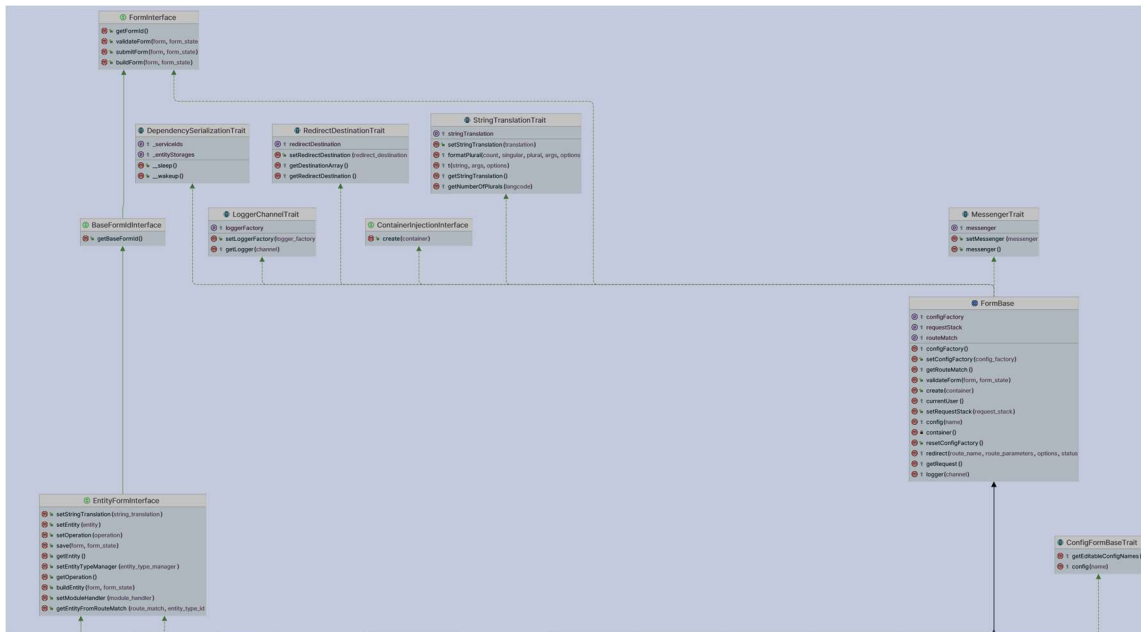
FormInterface
getFormId()
validateForm(form, form_state)
submitForm(form, form_state)
buildForm(form, form_state)

DependencySerializationTrait
_serviceIds
_entityStorages
__sleep()
__wakeup()

RedirectDestinationTrait
redirectDestination
setRedirectDestination(redirect_destination)
getDestinationArray()
getRedirectDestination()

StringTranslationTrait
stringTranslation
setStringTranslation(translation)
formatPlural(count, singular, plural, args, options)
t(string, args, options)
getStringTranslation()
getNumberOfPlurals(langcode)

BaseFormIdInterface
getBaseFormId()

LoggerChannelTrait
loggerFactory
setLoggerFactory(logger_factory)
getLogger(channel)

ContainerInjectionInterface
create(container)

MessengerTrait
messenger
setMessenger(messenger)
messenger()

FormBase
configFactory
requestStack
routeMatch
configFactory()
setConfigFactory(config_factory)
getRouteMatch()
validateForm(form, form_state)
create(container)
currentUser()
setRequestStack(request_stack)
config(name)
container()
resetConfigFactory()
redirect(route_name, route_parameters, options, status)
getRequest()
logger(channel)

EntityFormInterface
setStringTranslation(string_translation)
setEntity(entity)
setOperation(operation)
save(form, form_state)
getEntity()
setEntityTypeManager(entity_type_manager)
getOperation()
buildEntity(form, form_state)
setModuleHandler(module_handler)
getEntityFromRouteMatch(route_match, entity_type_id)

ConfigFormBaseTrait
getEditableConfigNames()
config(name)